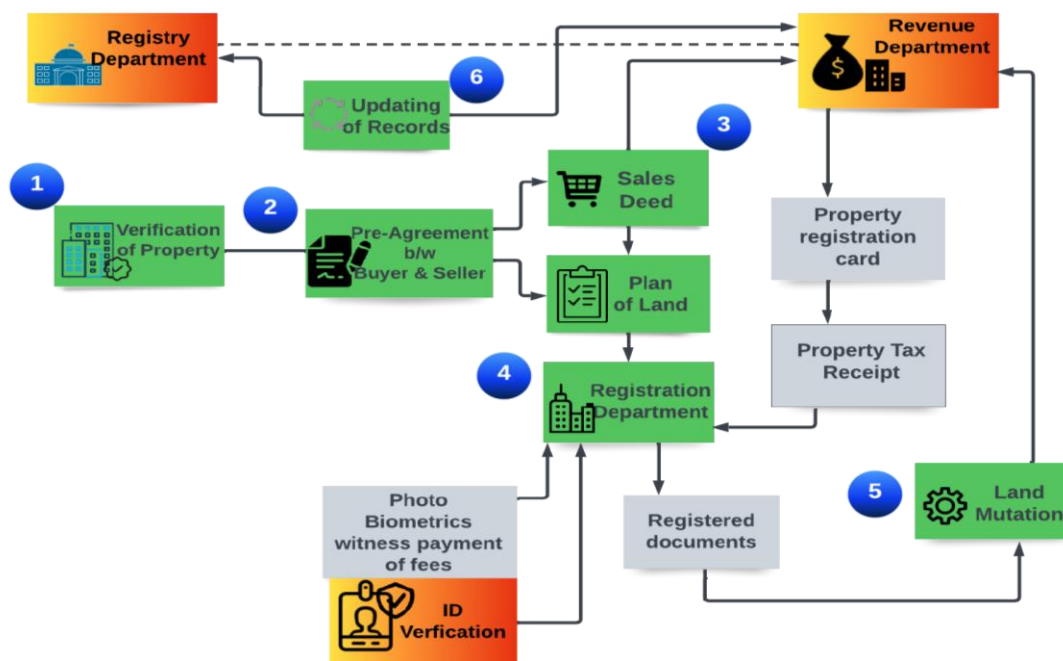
Registry Department

6

Updating of Records

Revenue Department

3

1

Verification of Property

2

Pre-Agreement b/w Buyer & Seller

Sales Deed

Plan of Land

Property registration card

Property Tax Receipt

4

Registration Department

5

Land Mutation

Photo Biometrics witness payment of fees

Registered documents

ID Verfication